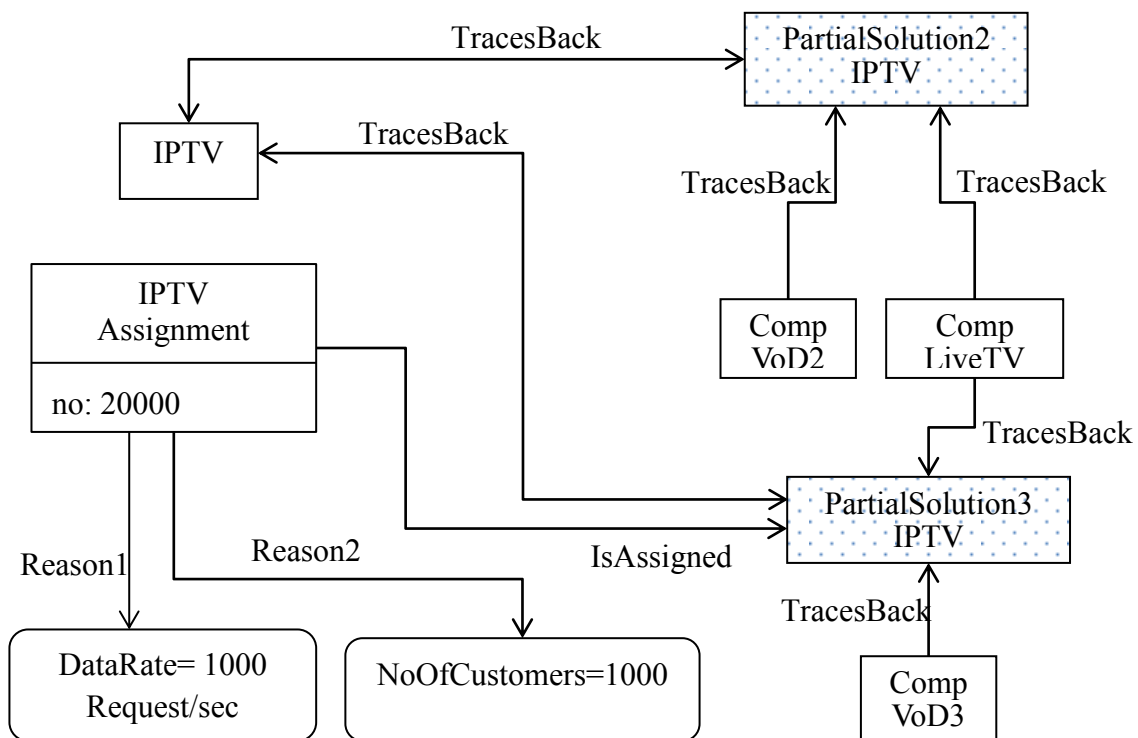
TracesBack

PartialSolution2
IPTV

IPTV

TracesBack

TracesBack

TracesBack

IPTV
Assignment

no: 20000

Comp
VoD2

Comp
LiveTV

TracesBack

PartialSolution3
IPTV

Reason2

IsAssigned

Reason1

TracesBack

DataRate= 1000
Request/sec

NoOfCustomers=1000

Comp
VoD3